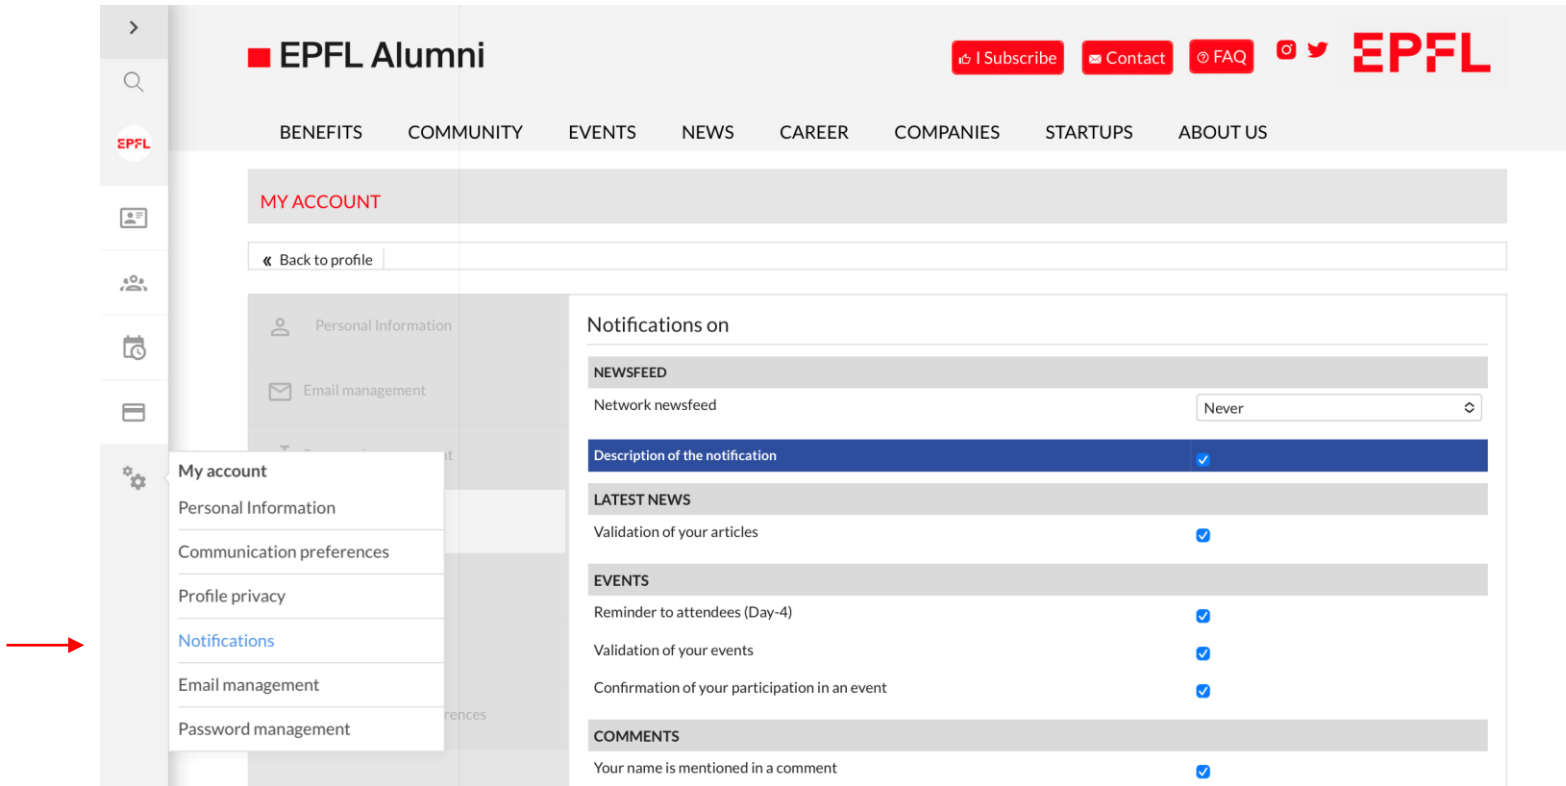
EPFL

EPFL Alumni

I Subscribe Contact FAQ

EPFL

BENEFITS COMMUNITY EVENTS NEWS CAREER COMPANIES STARTUPS ABOUT US

MY ACCOUNT

« Back to profile

Personal Information

Email management

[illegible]

My account
Personal Information
Communication preferences
Profile privacy
Notifications
Email management
Password management

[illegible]rences

Notifications on

NEWSFEED

Network newsfeed Never

Description of the notification

LATEST NEWS

Validation of your articles

EVENTS

Reminder to attendees (Day-4)

Validation of your events

Confirmation of your participation in an event

COMMENTS

Your name is mentioned in a comment